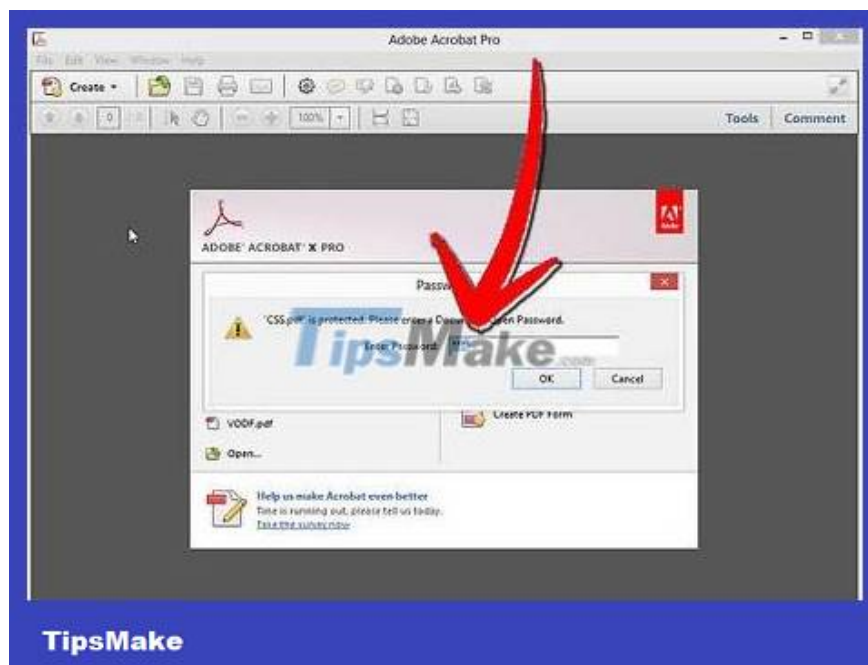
Adobe Acrobat Pro

File Edit View Window Help

Create

100%

Tools Comment

ADOBE® ACROBAT® X PRO

Passw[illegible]

'CSS.pdf' is protected. Please enter a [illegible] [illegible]en Password.

Enter Password: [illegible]

OK Cancel

TipsMake.com

VODF.pdf

Open...

Create PDF Form

Help us make Acrobat even better
Time is running out, please tell us today.
Take the survey now

TipsMake